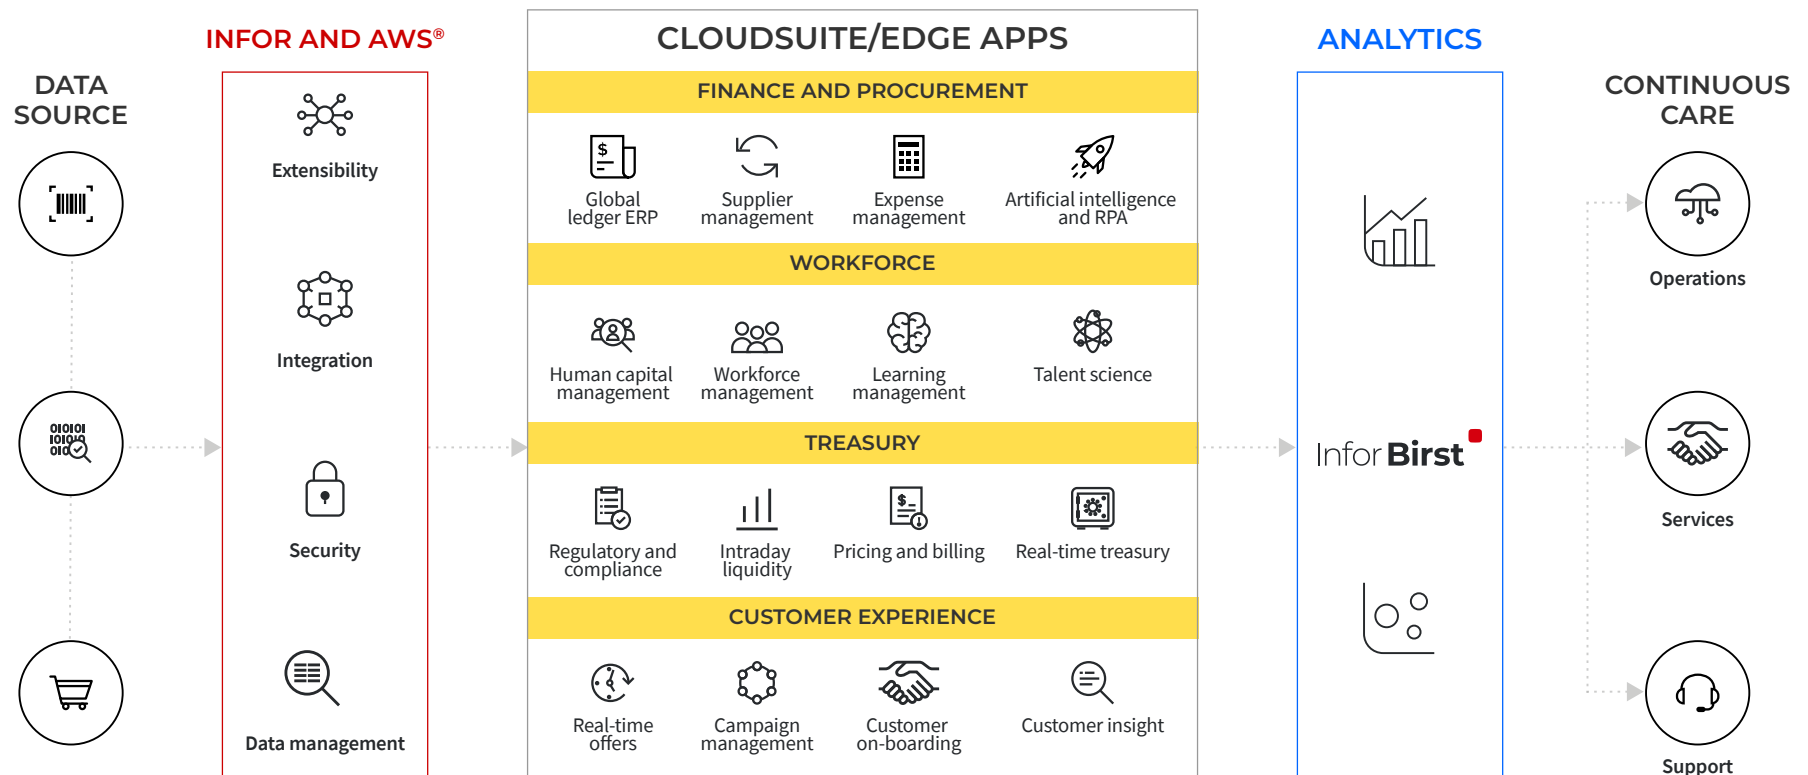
DATA SOURCE

INFOR AND AWS®

Extensibility

Integration

Security

Data management

CLOUDSUITE/EDGE APPS

FINANCE AND PROCUREMENT

Global ledger ERP

Supplier management

Expense management

Artificial intelligence and RPA

WORKFORCE

Human capital management

Workforce management

Learning management

Talent science

TREASURY

Regulatory and compliance

Intraday liquidity

Pricing and billing

Real-time treasury

CUSTOMER EXPERIENCE

Real-time offers

Campaign management

Customer on-boarding

Customer insight

ANALYTICS

Infor Birst

CONTINUOUS CARE

Operations

Services

Support